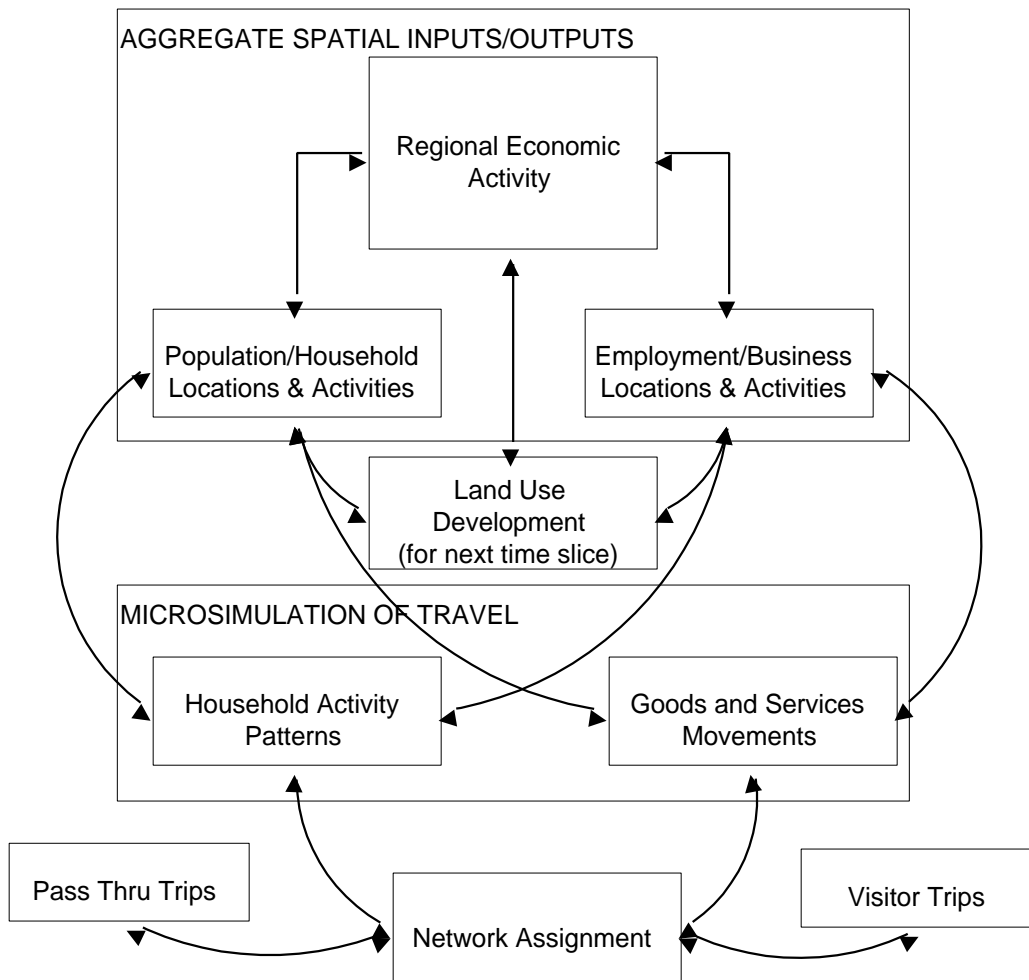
AGGREGATE SPATIAL INPUTS/OUTPUTS

Regional Economic Activity

Population/Household Locations & Activities

Employment/Business Locations & Activities

Land Use Development (for next time slice)

MICROSIMULATION OF TRAVEL

Household Activity Patterns

Goods and Services Movements

Pass Thru Trips

Network Assignment

Visitor Trips